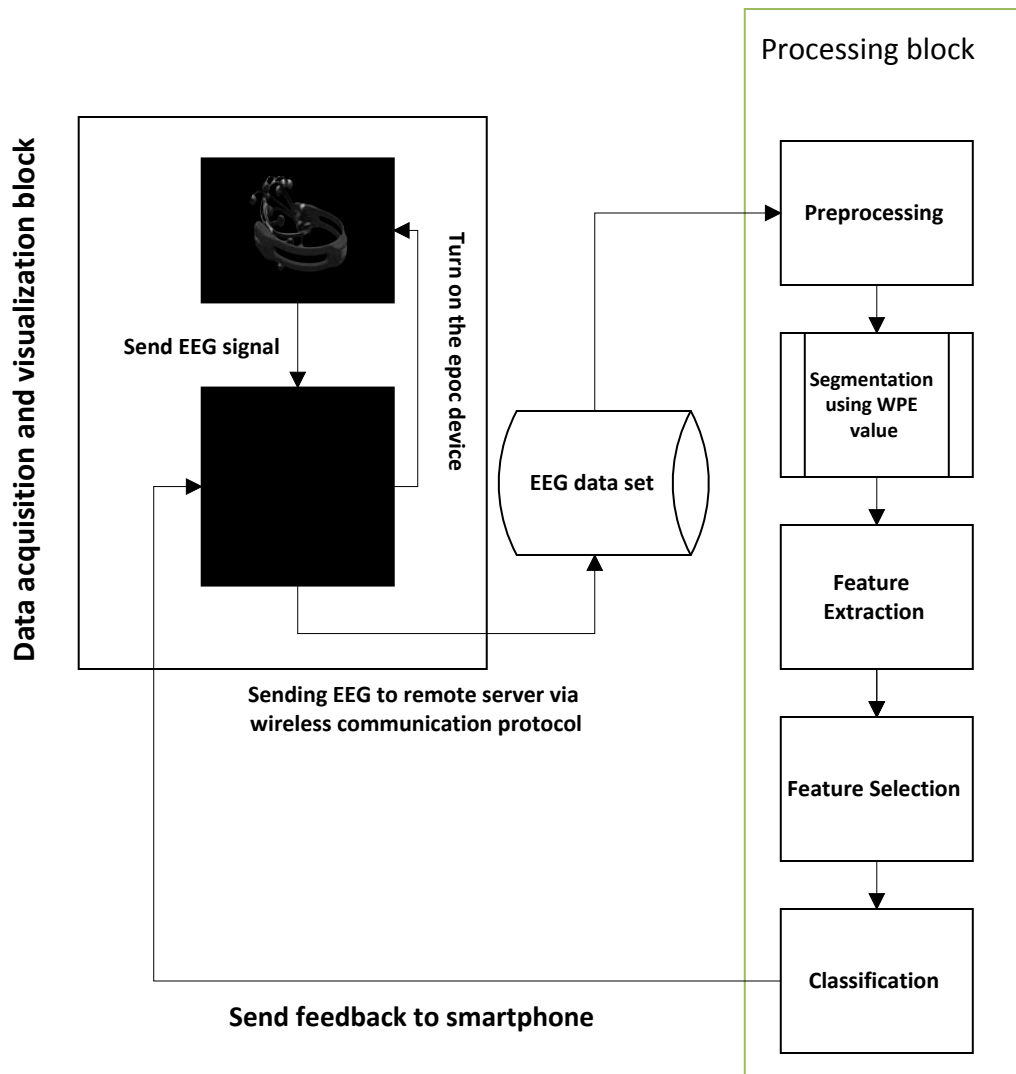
Data acquisition and visualization block

Turn on the epoc device

Send EEG signal

Sending EEG to remote server via wireless communication protocol

EEG data set

Processing block

Preprocessing

Segmentation using WPE value

Feature Extraction

Feature Selection

Classification

Send feedback to smartphone